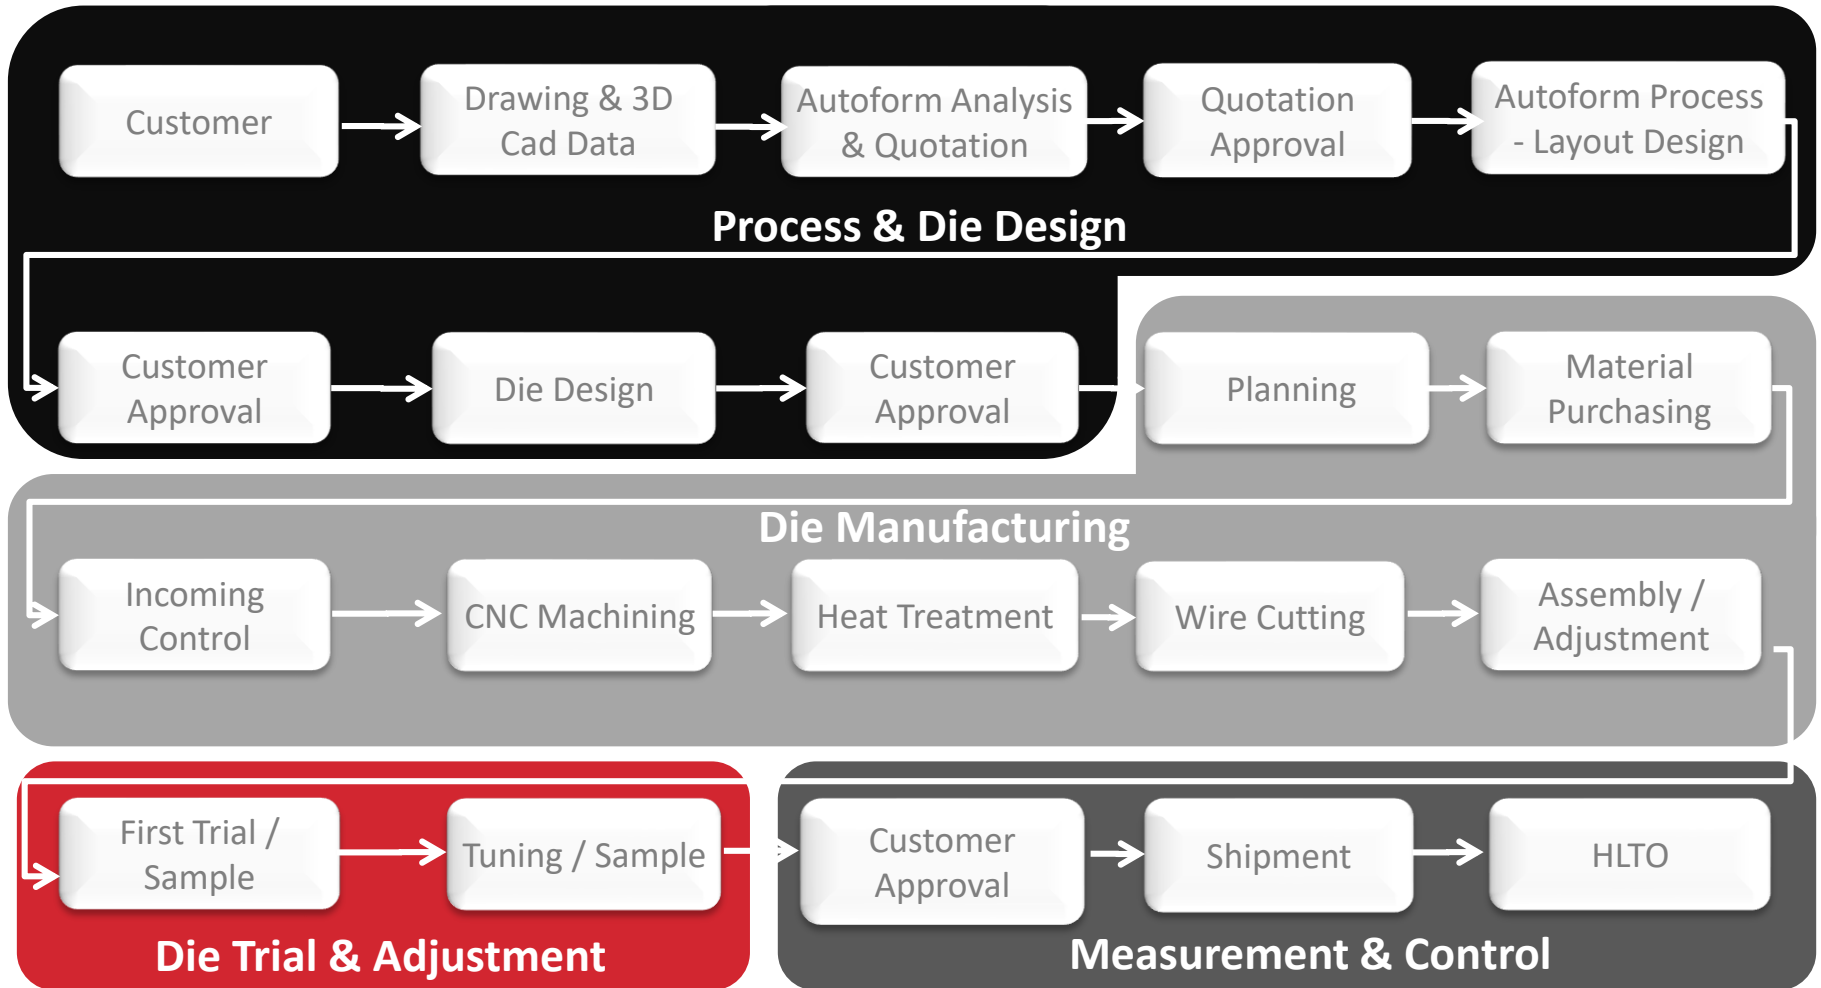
Customer

Drawing & 3D Cad Data

Autoform Analysis & Quotation

Quotation Approval

Autoform Process - Layout Design

Process & Die Design

Customer Approval

Die Design

Customer Approval

Planning

Material Purchasing

Die Manufacturing

Incoming Control

CNC Machining

Heat Treatment

Wire Cutting

Assembly / Adjustment

First Trial / Sample

Tuning / Sample

Die Trial & Adjustment

Customer Approval

Shipment

HLTO

Measurement & Control